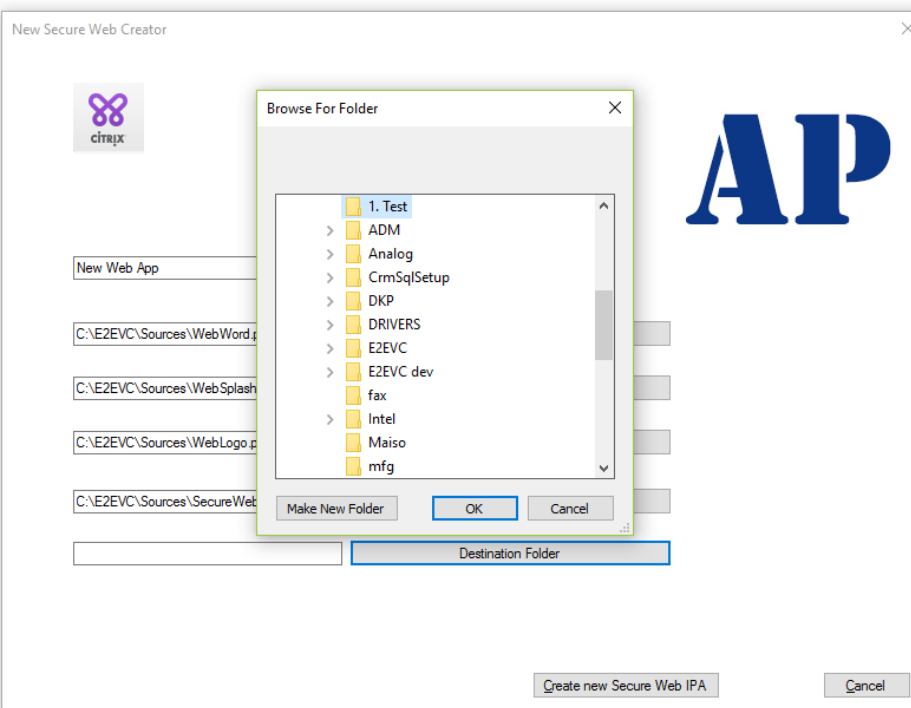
New Secure Web Creator

CiTRiX

AP

New Web App

C:\E2EVC\Sources\WebWord.p

C:\E2EVC\Sources\WebSplash

C:\E2EVC\Sources\WebLogo.p

C:\E2EVC\Sources\SecureWeb

Destination Folder

Browse For Folder

1. Test
ADM
Analog
CrmSqlSetup
DKP
DRIVERS
E2EVC
E2EVC dev
fax
Intel
Maiso
mfg

Make New Folder
OK
Cancel

Create new Secure Web IPA
Cancel